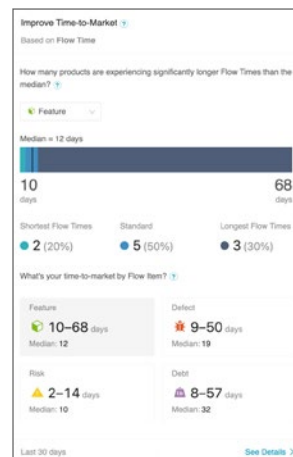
Improve Time-to-Market ?

Based on Flow Time

How many products are experiencing significantly longer Flow Times than the median? ?

Feature

Median = 12 days

10 days

68 days

Shortest Flow Times

2 (20%)

Standard

5 (50%)

Longest Flow Times

3 (30%)

What's your time-to-market by Flow Item? ?

Feature

10–68 days

Median: 12

Defect

9–50 days

Median: 19

Risk

2–14 days

Median: 10

Debt

8–57 days

Median: 32

Last 30 days

See Details